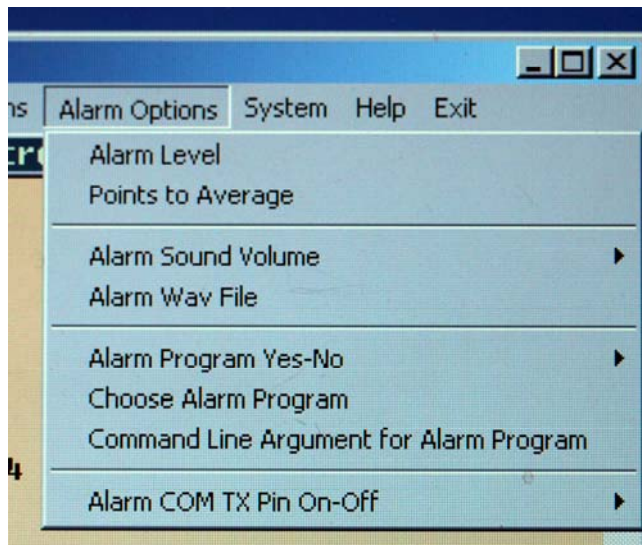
ns Alarm Options System Help Exit

tr

Alarm Level
Points to Average

Alarm Sound Volume
Alarm Wav File

Alarm Program Yes-No
Choose Alarm Program
Command Line Argument for Alarm Program

4

Alarm COM TX Pin On-Off